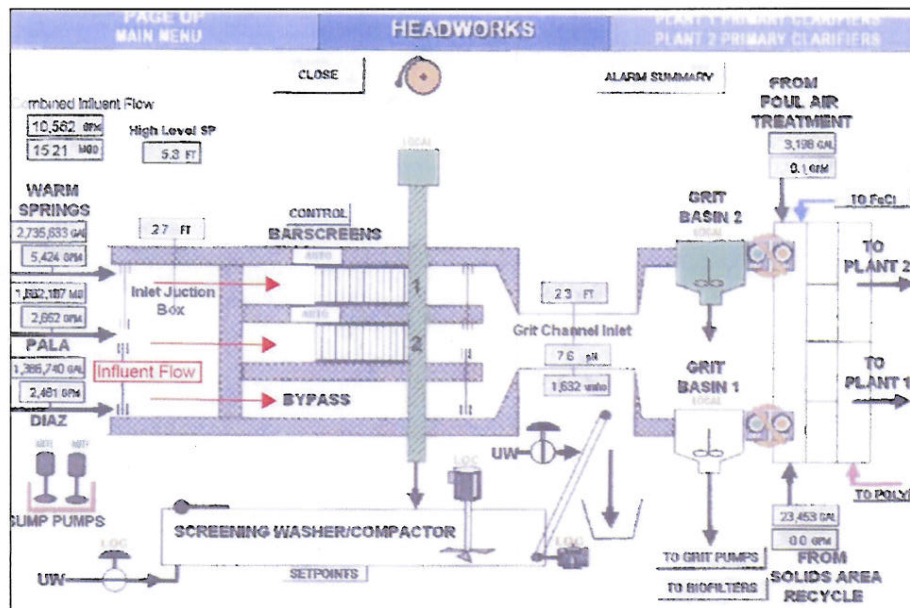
PAGE UP
MAIN MENU

HEADWORKS

PLANT 1 PRIMARY CLARIFIERS
PLANT 2 PRIMARY CLARIFIERS

CLOSE

ALARM SUMMARY

ombined Influent Flow
10,562 GPM
15.21 MGD

High Level SP
5.3 FT

FROM
FOUL AIR
TREATMENT
3,198 GAL
0.1 GPM

WARM
SPRINGS
2,735,633 GAL
5,424 GPM

27 FT

CONTROL
BARSCREENS

GRIT
BASIN 2
LOCAL

TO FeCl

TO
PLANT 2

1,882,187 MG
2,662 GPM

Inlet Juction
Box

AUTO

1

AUTO

2

23 FT

Grit Channel Inlet

76 pH

1,632 umho

PALA
1,386,740 GAL
2,461 GPM

Influent Flow

BYPASS

GRIT
BASIN 1
LOCAL

TO
PLANT 1

DIAZ

UW

LOC

UMP PUMPS

SCREENING WASHER/COMPACTOR

LOC

TO POLY

23,453 GAL
0.0 GPM

TO GRIT PUMPS

TO BIOFILTERS

FROM
SOLIDS AREA
RECYCLE

UW

LOC

SETPOINTS